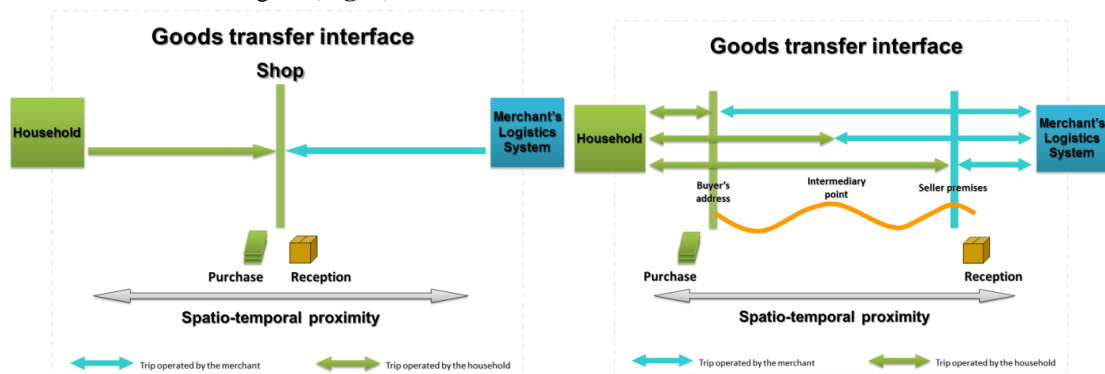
Goods transfer interface

Shop

Household

Merchant's Logistics System

Purchase

Reception

Spatio-temporal proximity

Trip operated by the merchant

Trip operated by the household

Goods transfer interface

Household

Merchant's Logistics System

Buyer's address

Intermediary point

Seller premises

Purchase

Reception

Spatio-temporal proximity

Trip operated by the merchant

Trip operated by the household